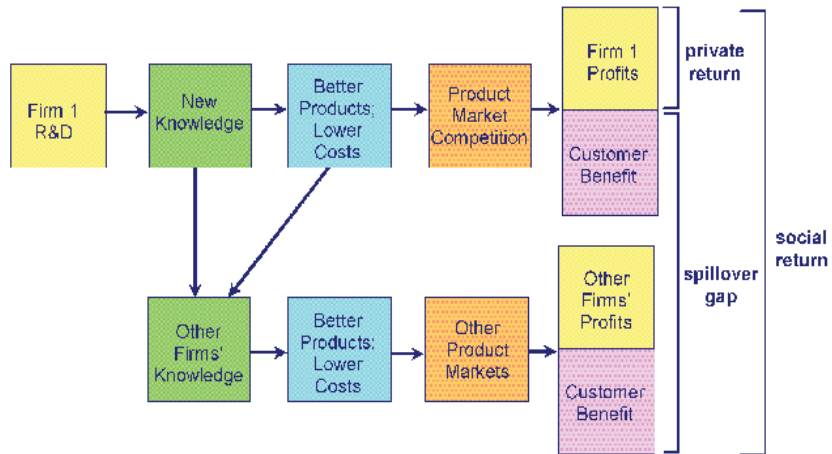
Firm 1 R&D

New Knowledge

Better Products; Lower Costs

Product Market Competition

Firm 1 Profits

Customer Benefit

private return

Other Firms' Knowledge

Better Products; Lower Costs

Other Product Markets

Other Firms' Profits

Customer Benefit

spillover gap

social return